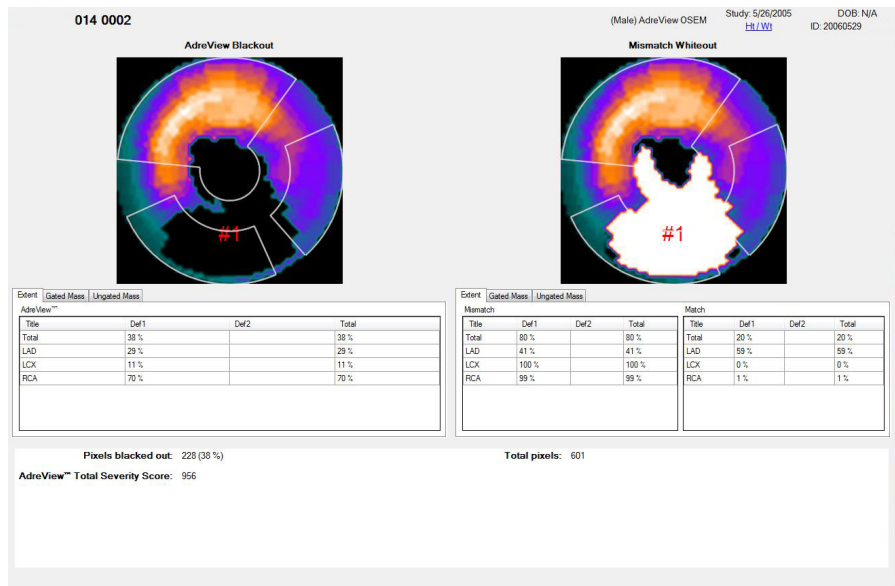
014 0002

(Male) AdreView OSEM

Study: 5/26/2005
Ht / Wt

DOB: N/A
ID: 20060529

AdreView Blackout

#1

Mismatch Whiteout

#1

Extent | Gated Mass | Ungated Mass

AdreView™

| Title | Def1 | Def2 | Total |
|---|---|---|---|
| Total | 38 % | | 38 % |
| LAD | 29 % | | 29 % |
| LCX | 11 % | | 11 % |
| RCA | 70 % | | 70 % |

Extent | Gated Mass | Ungated Mass

Mismatch

| Title | Def1 | Def2 | Total |
|---|---|---|---|
| Total | 80 % | | 80 % |
| LAD | 41 % | | 41 % |
| LCX | 100 % | | 100 % |
| RCA | 99 % | | 99 % |

Match

| Title | Def1 | Def2 | Total |
|---|---|---|---|
| Total | 20 % | | 20 % |
| LAD | 59 % | | 59 % |
| LCX | 0 % | | 0 % |
| RCA | 1 % | | 1 % |

Pixels blacked out: 228 (38 %)

Total pixels: 601

AdreView™ Total Severity Score: 956